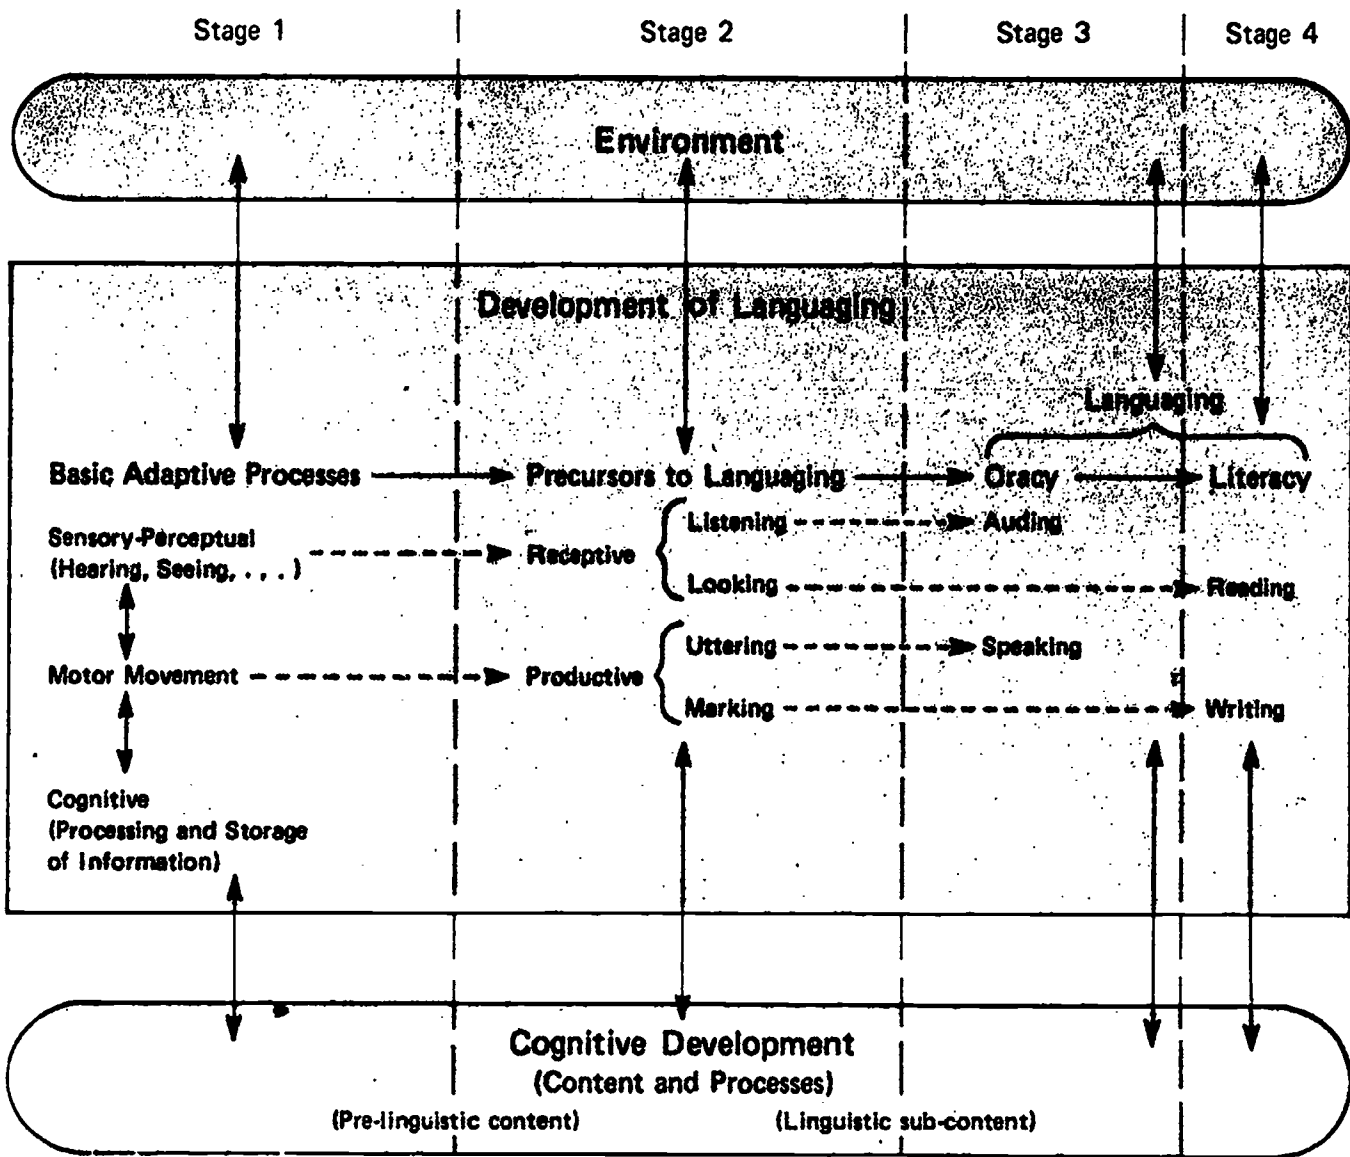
Stage 1

Stage 2

Stage 3

Stage 4

Environment

Development of Languaging

Languaging

Basic Adaptive Processes

Precursors to Languaging

Oracy

Literacy

Sensory-Perceptual (Hearing, Seeing, . . . )

Receptive

Listening

Auding

Looking

Reading

Motor Movement

Productive

Uttering

Speaking

Marking

Writing

Cognitive (Processing and Storage of Information)

Cognitive Development (Content and Processes)

(Pre-linguistic content)

(Linguistic sub-content)